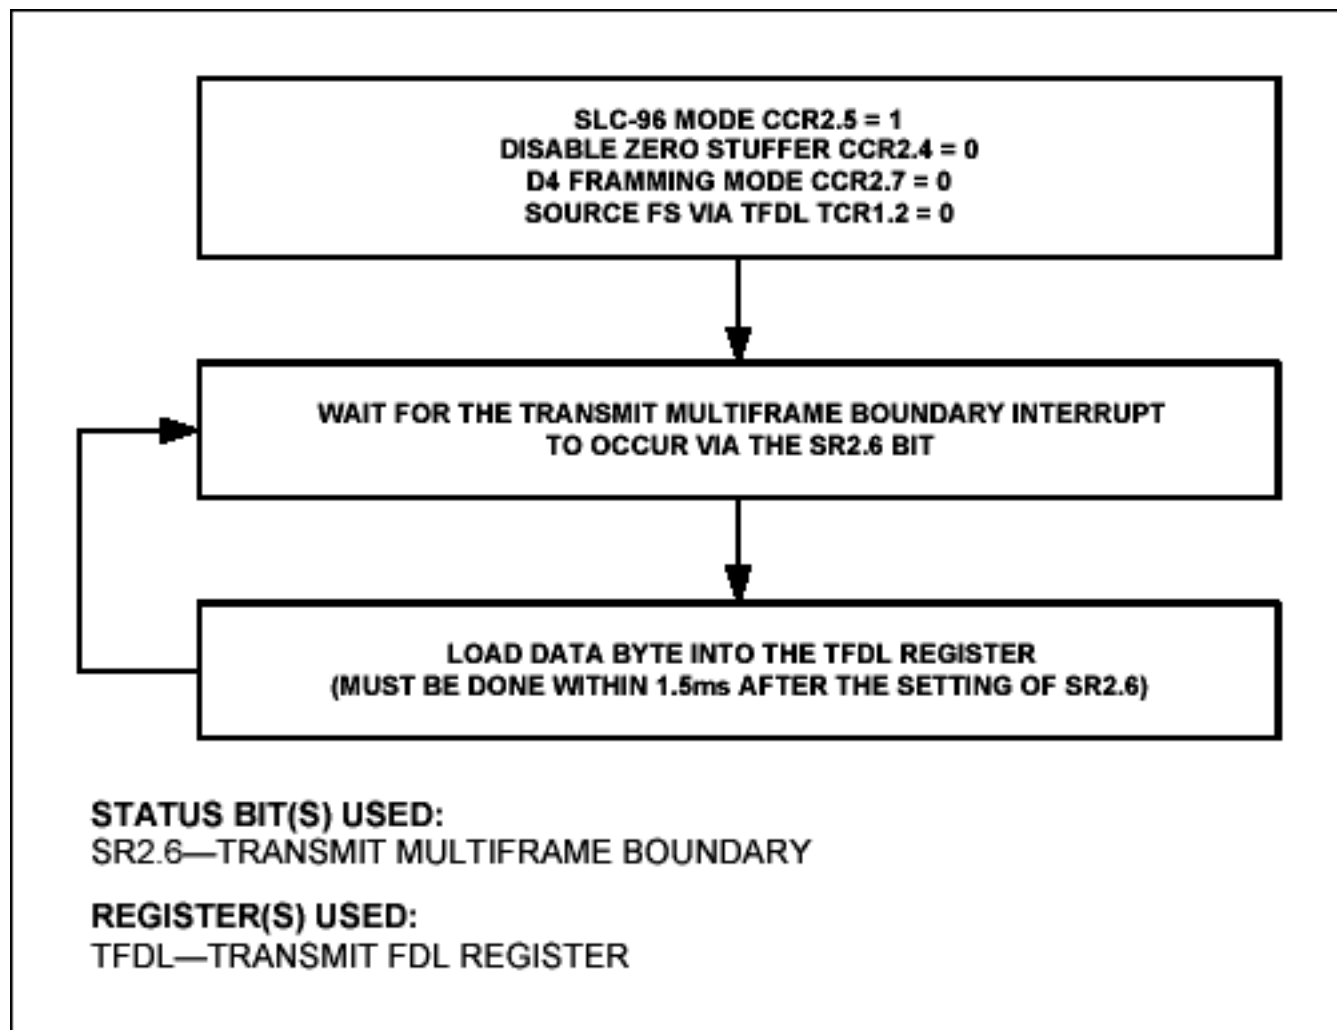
SLC-96 MODE CCR2.5 = 1
DISABLE ZERO STUFFER CCR2.4 = 0
D4 FRAMMING MODE CCR2.7 = 0
SOURCE FS VIA TFDL TCR1.2 = 0

WAIT FOR THE TRANSMIT MULTIFRAME BOUNDARY INTERRUPT TO OCCUR VIA THE SR2.6 BIT

LOAD DATA BYTE INTO THE TFDL REGISTER
(MUST BE DONE WITHIN 1.5ms AFTER THE SETTING OF SR2.6)

STATUS BIT(S) USED:
SR2.6—TRANSMIT MULTIFRAME BOUNDARY

REGISTER(S) USED:
TFDL—TRANSMIT FDL REGISTER